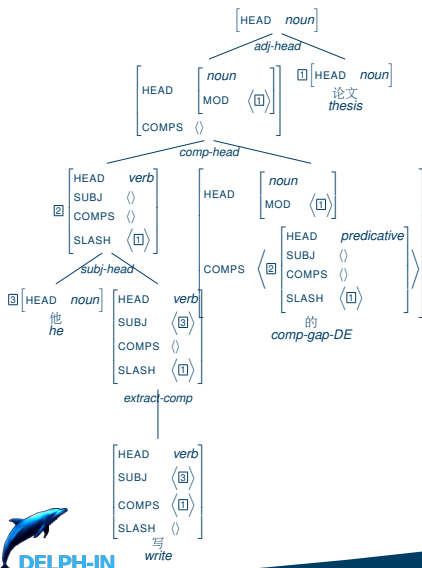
$\left[\text{HEAD } \textit{noun}\right]$

*adj-head*

$\begin{bmatrix} \text{HEAD} & \begin{bmatrix} \textit{noun} \\ \text{MOD } \langle \boxed{1} \rangle \end{bmatrix} \\ \text{COMPS} & \langle \rangle \end{bmatrix}$

$\boxed{1}\left[\text{HEAD } \textit{noun}\right]$
论文
*thesis*

*comp-head*

$\boxed{2}\begin{bmatrix} \text{HEAD} & \textit{verb} \\ \text{SUBJ} & \langle \rangle \\ \text{COMPS} & \langle \rangle \\ \text{SLASH} & \langle \boxed{1} \rangle \end{bmatrix}$

$\begin{bmatrix} \text{HEAD} & \begin{bmatrix} \textit{noun} \\ \text{MOD } \langle \boxed{1} \rangle \end{bmatrix} \\ \text{COMPS} & \left\langle \boxed{2}\begin{bmatrix} \text{HEAD} & \textit{predicative} \\ \text{SUBJ} & \langle \rangle \\ \text{COMPS} & \langle \rangle \\ \text{SLASH} & \langle \boxed{1} \rangle \end{bmatrix} \right\rangle \end{bmatrix}$

的
*comp-gap-DE*

*subj-head*

$\boxed{3}\left[\text{HEAD } \textit{noun}\right]$
他
*he*

$\begin{bmatrix} \text{HEAD} & \textit{verb} \\ \text{SUBJ} & \langle \boxed{3} \rangle \\ \text{COMPS} & \langle \rangle \\ \text{SLASH} & \langle \boxed{1} \rangle \end{bmatrix}$

*extract-comp*

$\begin{bmatrix} \text{HEAD} & \textit{verb} \\ \text{SUBJ} & \langle \boxed{3} \rangle \\ \text{COMPS} & \langle \boxed{1} \rangle \\ \text{SLASH} & \langle \rangle \end{bmatrix}$

写
*write*

DELPH-IN